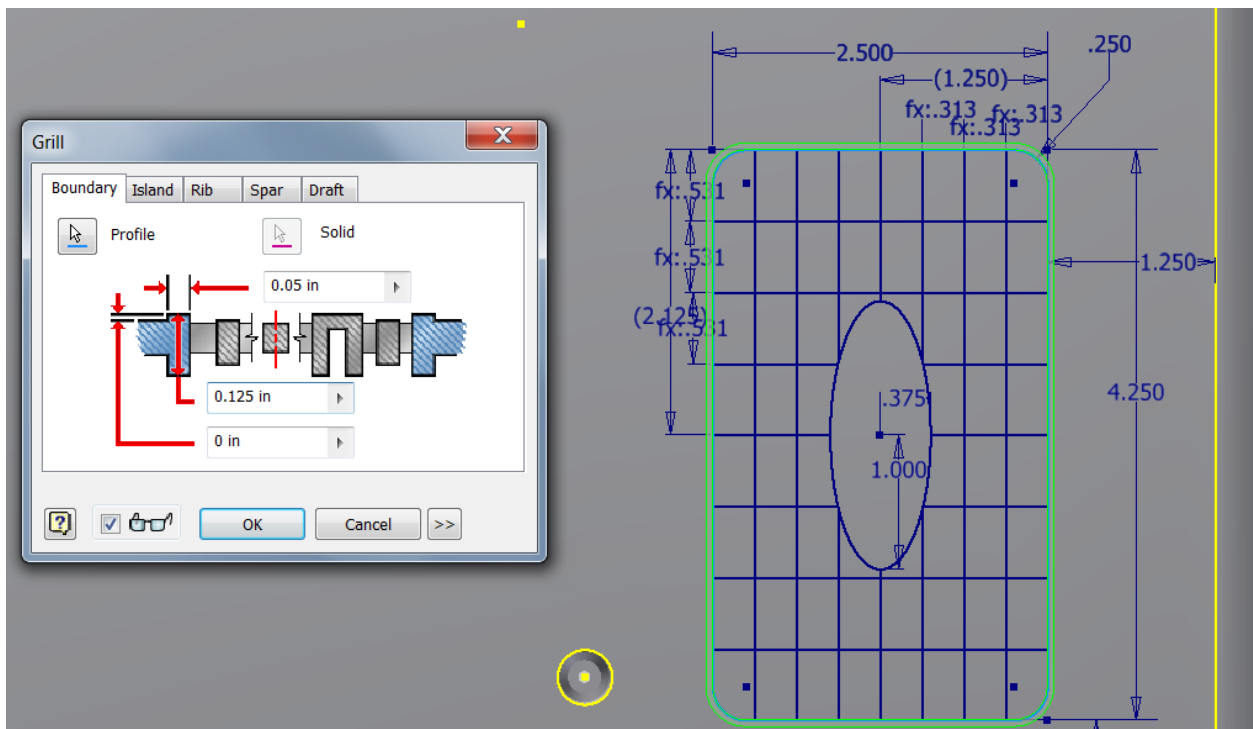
Grill

Boundary | Island | Rib | Spar | Draft

Profile

Solid

0.05 in

0.125 in

0 in

OK

Cancel

>>

2.500

(1.250)

.250

fx:.313

fx:.313

fx:.313

fx:.531

fx:.531

(2.125)

fx:.531

1.250

.375

4.250

1.000